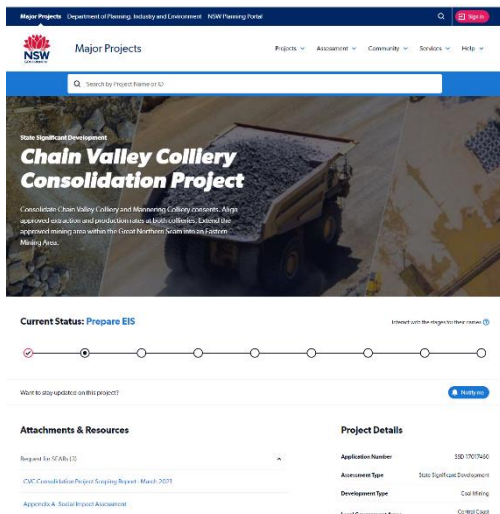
Major Projects Department of Planning, Industry and Environment NSW Planning Portal

Sign in

NSW GOVERNMENT

Major Projects

Projects Assessment Community Services Help

Search by Project Name or ID

State Significant Development

Chain Valley Colliery Consolidation Project

Consolidate Chain Valley Colliery and Mannering Colliery consents. Align approved extraction and production rates at both collieries. Extend the approved mining area within the Great Northern Seam into an Eastern Mining Area.

Current Status: Prepare EIS

Interact with the stages for their names

Want to stay updated on this project?

Notify me

Attachments & Resources

Request for SEARs (3)

CVC Consolidation Project Scoping Report - March 2021

Appendix A: Social Impact Assessment

Project Details

| | |
|---|---|
| Application Number | SSD 17017460 |
| Assessment Type | State Significant Development |
| Development Type | Coal Mining |
| Local Government Areas | Central Coast |